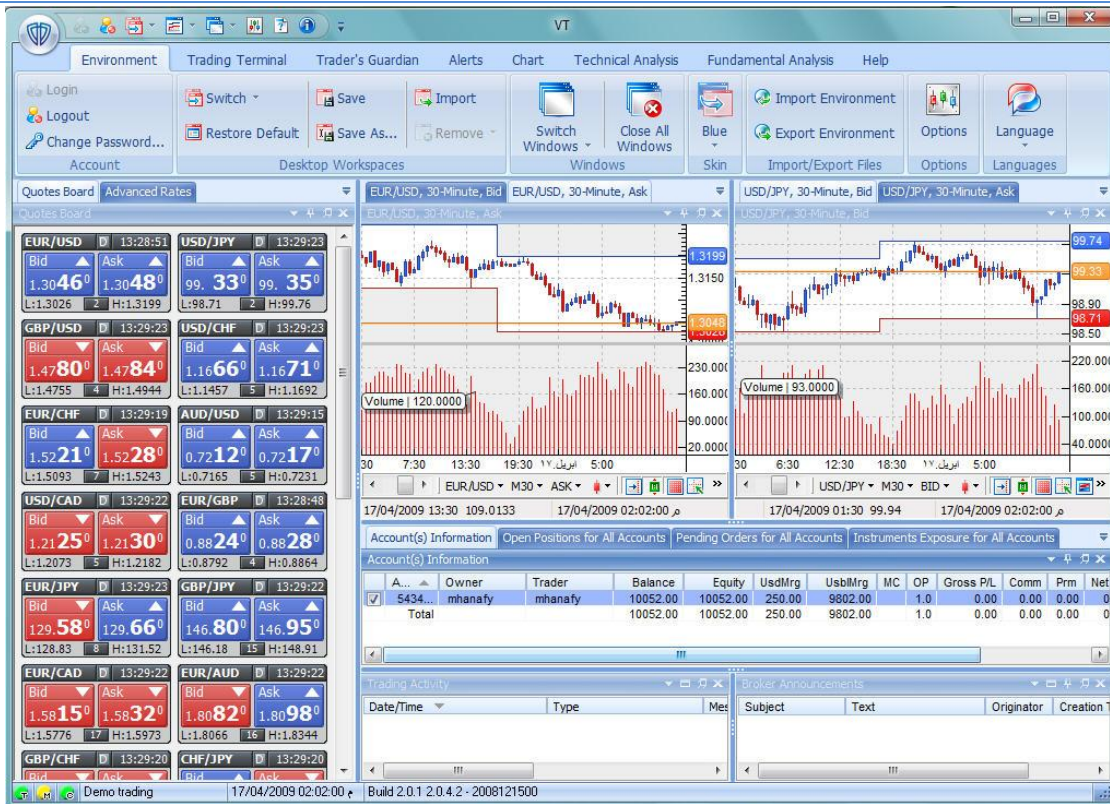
VT

Environment | Trading Terminal | Trader's Guardian | Alerts | Chart | Technical Analysis | Fundamental Analysis | Help

Login
Logout
Change Password...
Account

Switch
Restore Default
Save
Save As...
Import
Remove
Desktop Workspaces

Switch Windows
Close All Windows
Windows

Blue
Skin

Import Environment
Export Environment
Import/Export Files

Options
Options

Language
Languages

Quotes Board | Advanced Rates

Quotes Board

| EUR/USD | D 13:28:51 | USD/JPY | D 13:29:23 |
|---|---|---|---|
| Bid 1.30$46^0$ | Ask 1.30$48^0$ | Bid 99. $33^0$ | Ask 99. $35^0$ |
| L:1.3026 | 2 H:1.3199 | L:98.71 | 2 H:99.76 |
| GBP/USD | D 13:29:23 | USD/CHF | D 13:29:23 |
| Bid 1.47$80^0$ | Ask 1.47$84^0$ | Bid 1.16$66^0$ | Ask 1.16$71^0$ |
| L:1.4755 | 4 H:1.4944 | L:1.1457 | 5 H:1.1692 |
| EUR/CHF | D 13:29:19 | AUD/USD | D 13:29:15 |
| Bid 1.52$21^0$ | Ask 1.52$28^0$ | Bid 0.72$12^0$ | Ask 0.72$17^0$ |
| L:1.5093 | 7 H:1.5243 | L:0.7165 | 5 H:0.7231 |
| USD/CAD | D 13:29:22 | EUR/GBP | D 13:28:48 |
| Bid 1.21$25^0$ | Ask 1.21$30^0$ | Bid 0.88$24^0$ | Ask 0.88$28^0$ |
| L:1.2073 | 5 H:1.2182 | L:0.8792 | 4 H:0.8864 |
| EUR/JPY | D 13:29:23 | GBP/JPY | D 13:29:22 |
| Bid 129.$58^0$ | Ask 129.$66^0$ | Bid 146.$80^0$ | Ask 146.$95^0$ |
| L:128.83 | 8 H:131.52 | L:146.18 | 15 H:148.91 |
| EUR/CAD | D 13:29:22 | EUR/AUD | D 13:29:22 |
| Bid 1.58$15^0$ | Ask 1.58$32^0$ | Bid 1.80$82^0$ | Ask 1.80$98^0$ |
| L:1.5776 | 17 H:1.5973 | L:1.8066 | 16 H:1.8344 |
| GBP/CHF | D 13:29:20 | CHF/JPY | D 13:29:20 |

EUR/USD, 30-Minute, Bid | EUR/USD, 30-Minute, Ask
EUR/USD, 30-Minute, Ask
1.3199
1.3150
1.3048
1.3026
230.000
160.000
90.0000
20.0000
Volume | 120.0000
30 7:30 13:30 19:30 ١٧ ابريل 5:00
EUR/USD M30 ASK
17/04/2009 13:30 109.0133 17/04/2009 02:02:00 م

USD/JPY, 30-Minute, Bid | USD/JPY, 30-Minute, Ask
USD/JPY, 30-Minute, Bid
99.74
99.33
98.90
98.71
98.50
220.000
160.000
100.000
40.0000
Volume | 93.0000
30 6:30 12:30 18:30 ١٧ ابريل 5:00
USD/JPY M30 BID
17/04/2009 01:30 99.94 17/04/2009 02:02:00 م

Account(s) Information | Open Positions for All Accounts | Pending Orders for All Accounts | Instruments Exposure for All Accounts
Account(s) Information

| A... | Owner | Trader | Balance | Equity | UsdMrg | UsblMrg | MC | OP | Gross P/L | Comm | Prm | Net |
|---|---|---|---|---|---|---|---|---|---|---|---|---|
| 5434... | mhanafy | mhanafy | 10052.00 | 10052.00 | 250.00 | 9802.00 | | 1.0 | 0.00 | 0.00 | 0.00 | 0 |
| Total | | | 10052.00 | 10052.00 | 250.00 | 9802.00 | | 1.0 | 0.00 | 0.00 | 0.00 | 0 |

Trading Activity
Date/Time | Type | Mes

Broker Announcements
Subject | Text | Originator | Creation T

Demo trading | 17/04/2009 02:02:00 م | Build 2.0.1 2.0.4.2 - 2008121500